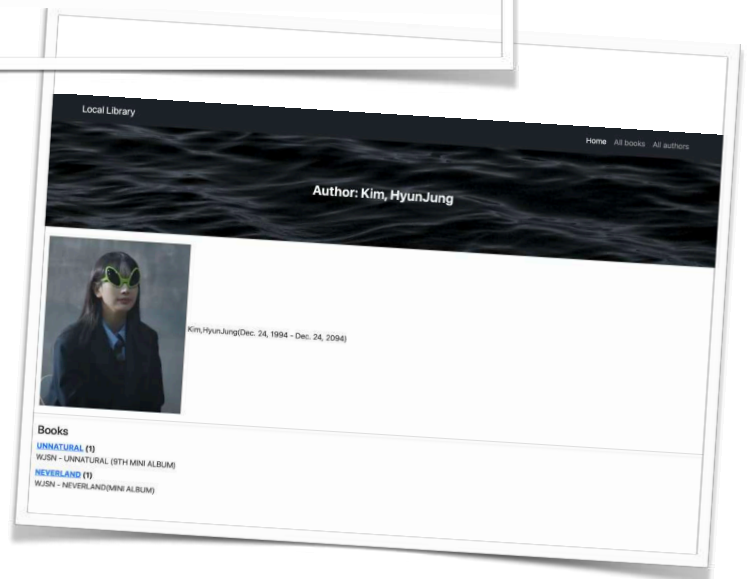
Local Library

Home All books All authors

Author: Kim, HyunJung

Kim,HyunJung(Dec. 24, 1994 - Dec. 24, 2094)

Books

UNNATURAL (1)
WJSN - UNNATURAL (9TH MINI ALBUM)

NEVERLAND (1)
WJSN - NEVERLAND(MINI ALBUM)